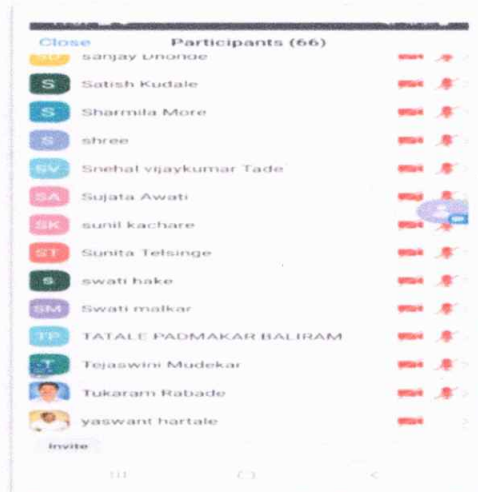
Close Participants (66)

SD sanjay Dhonde

S Satish Kudale

S Sharmila More

S shree

SV Snehal vijaykumar Tade

SA Sujata Awati

SK sunil kacharE

ST Sunita Telsinge

S swati hake

SM Swati malkar

TP TATALE PADMAKAR BALIRAM

T Tejaswini Mudekar

Tukaram Rabade

yaswant hartale

Invite